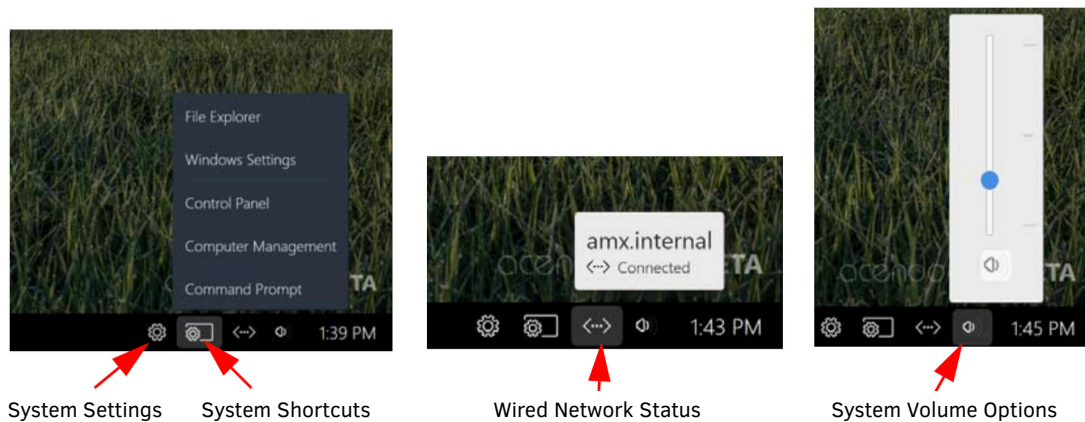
File Explorer

Windows Settings

Control Panel

Computer Management

Command Prompt

TA

1:39 PM

System Settings

System Shortcuts

amx.internal

<···> Connected

acen

TA

1:43 PM

Wired Network Status

acen

TA

1:45 PM

System Volume Options